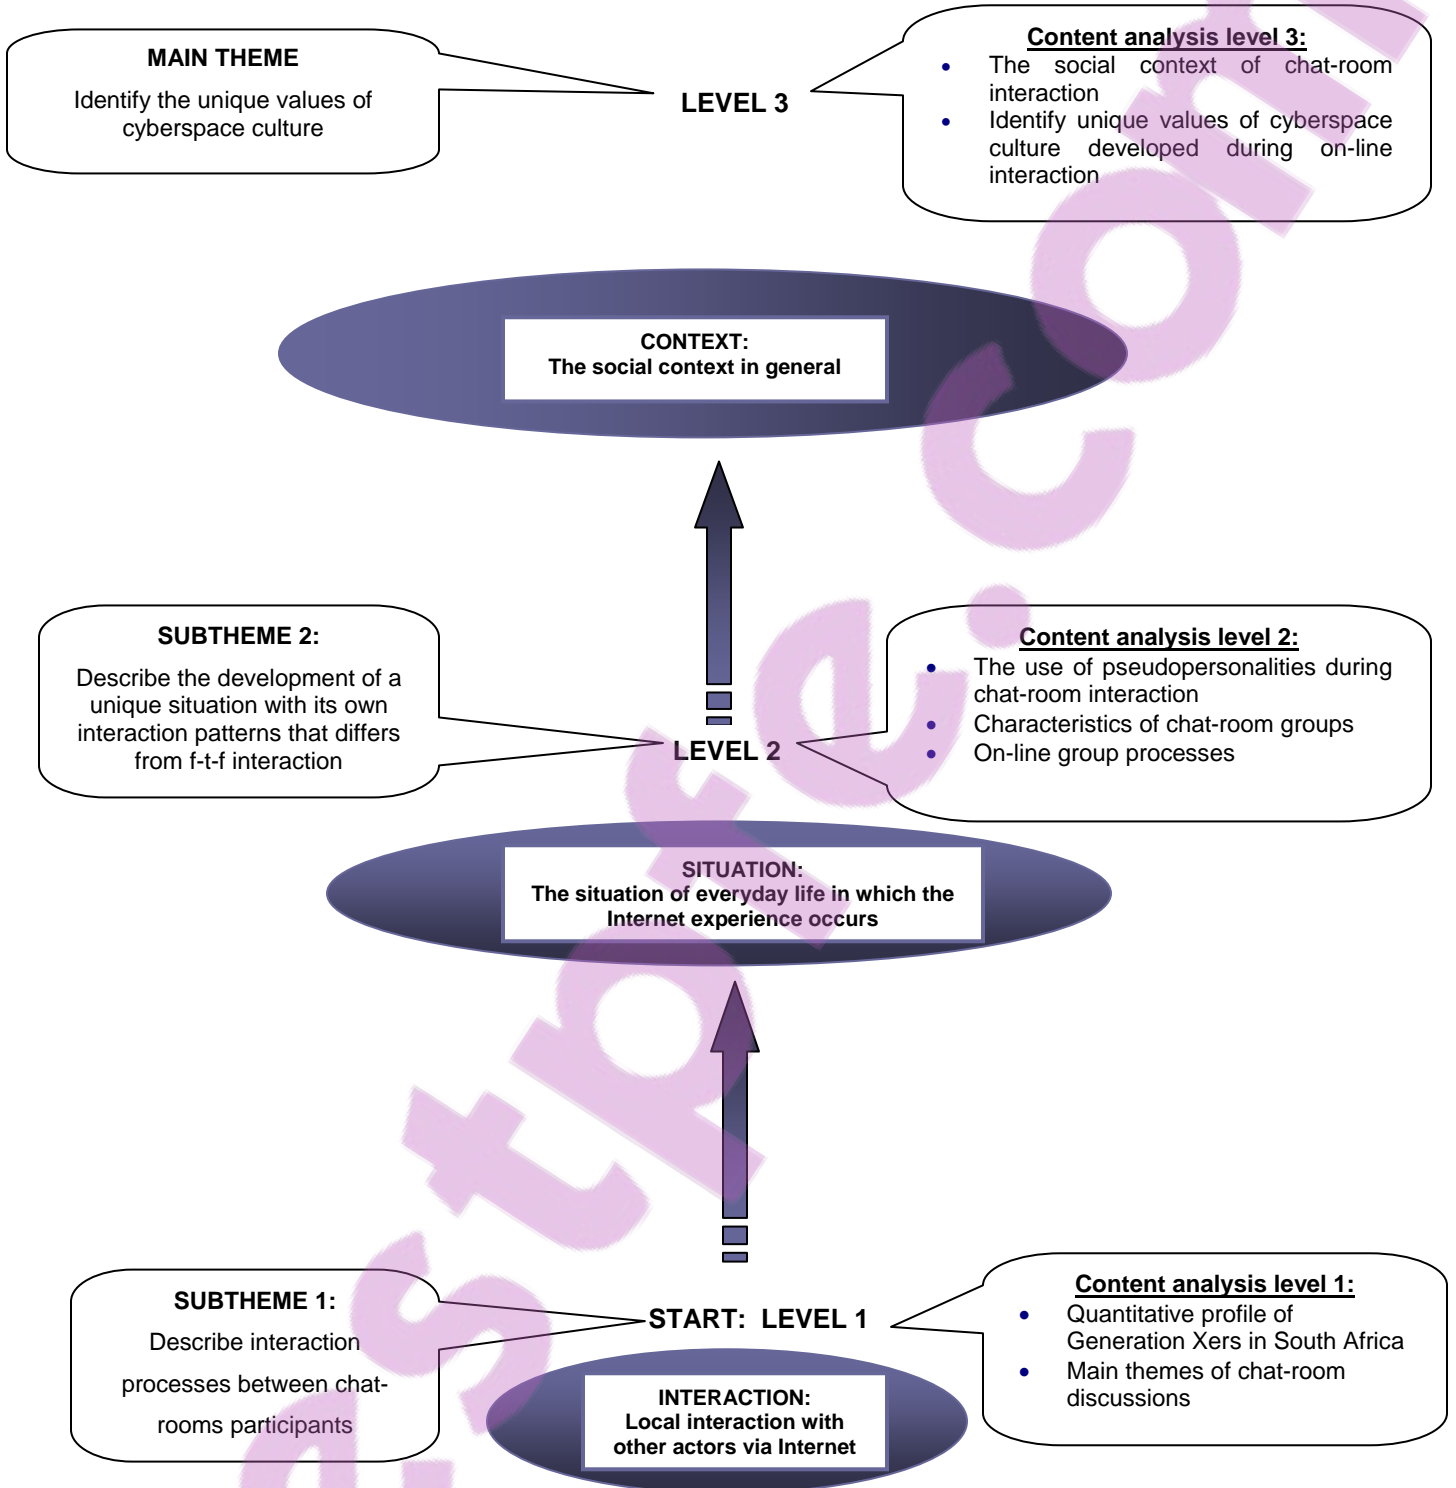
MAIN THEME

Identify the unique values of cyberspace culture

LEVEL 3

Content analysis level 3:

- The social context of chat-room interaction
- Identify unique values of cyberspace culture developed during on-line interaction

CONTEXT:
The social context in general

SUBTHEME 2:

Describe the development of a unique situation with its own interaction patterns that differs from f-t-f interaction

LEVEL 2

Content analysis level 2:

- The use of pseudopersonalities during chat-room interaction
- Characteristics of chat-room groups
- On-line group processes

SITUATION:
The situation of everyday life in which the Internet experience occurs

SUBTHEME 1:

Describe interaction processes between chat-rooms participants

START: LEVEL 1

Content analysis level 1:

- Quantitative profile of Generation Xers in South Africa
- Main themes of chat-room discussions

INTERACTION:
Local interaction with other actors via Internet